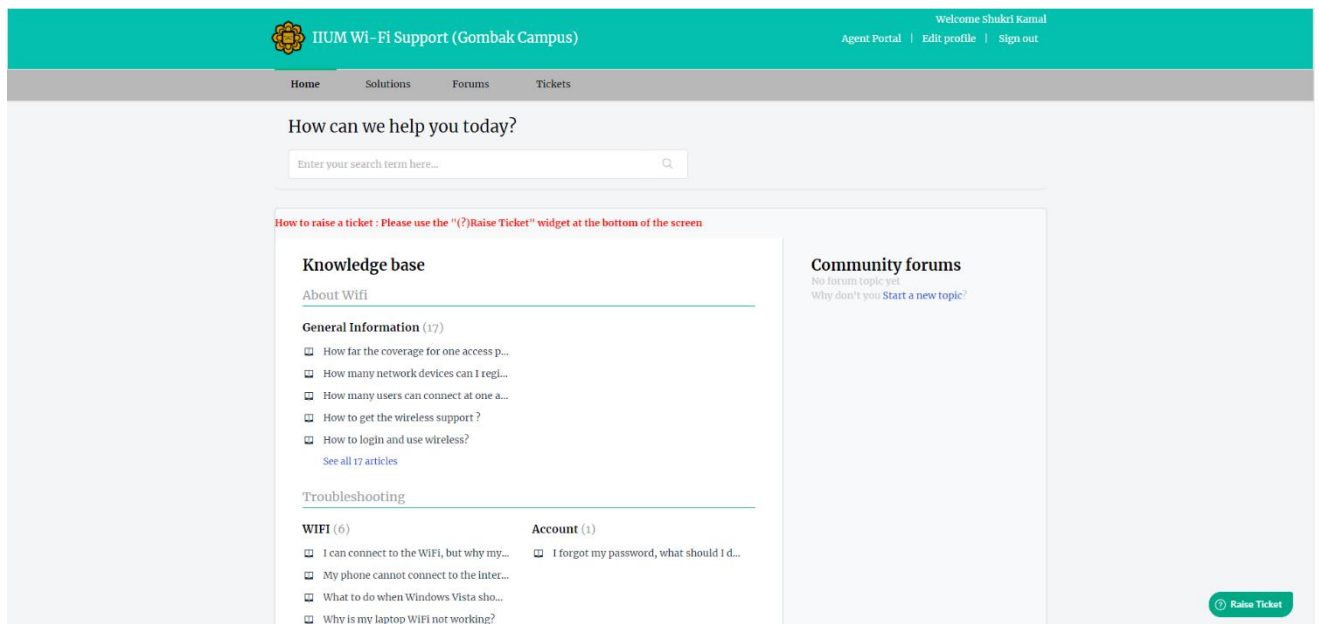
IIUM Wi-Fi Support (Gombak Campus)

Welcome Shukri Kamal
Agent Portal | Edit profile | Sign out

Home Solutions Forums Tickets

How can we help you today?

Enter your search term here...

How to raise a ticket : Please use the "(?)Raise Ticket" widget at the bottom of the screen

Knowledge base

About Wifi

General Information (17)

How far the coverage for one access p...
How many network devices can I regi...
How many users can connect at one a...
How to get the wireless support ?
How to login and use wireless?
See all 17 articles

Troubleshooting

WIFI (6)

I can connect to the WiFi, but why my...
My phone cannot connect to the inter...
What to do when Windows Vista sho...
Why is my laptop WiFi not working?

Account (1)

I forgot my password, what should I d...

Community forums

No forum topic yet
Why don't you Start a new topic?

Raise Ticket